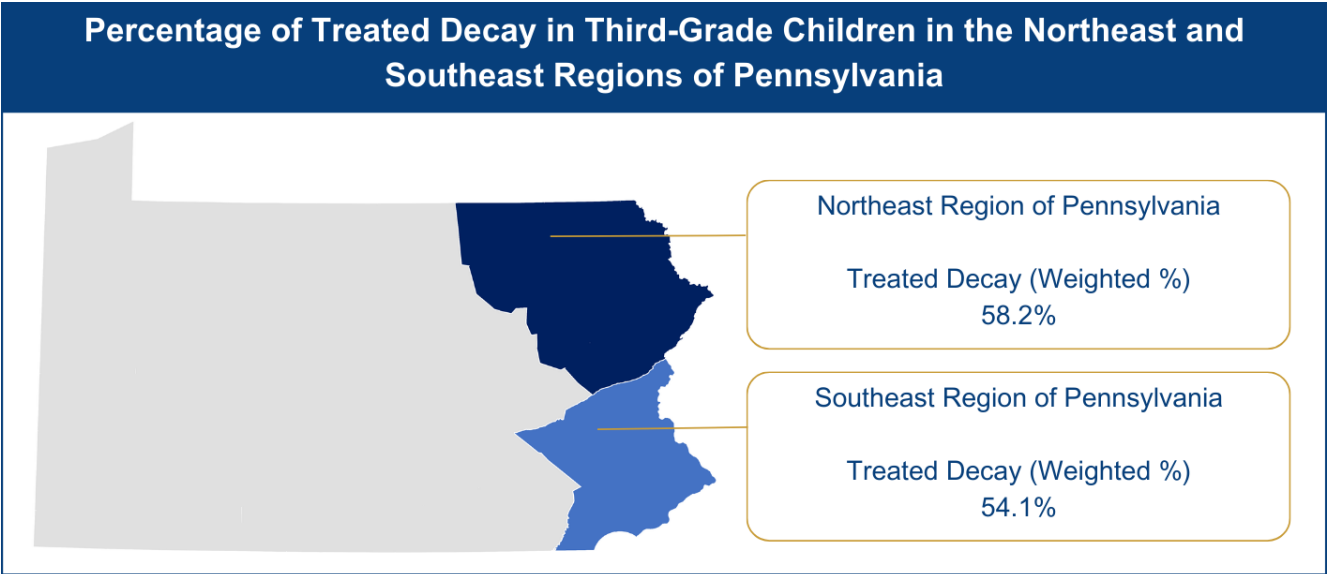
Percentage of Treated Decay in Third-Grade Children in the Northeast and Southeast Regions of Pennsylvania

Northeast Region of Pennsylvania

Treated Decay (Weighted %)
58.2%

Southeast Region of Pennsylvania

Treated Decay (Weighted %)
54.1%